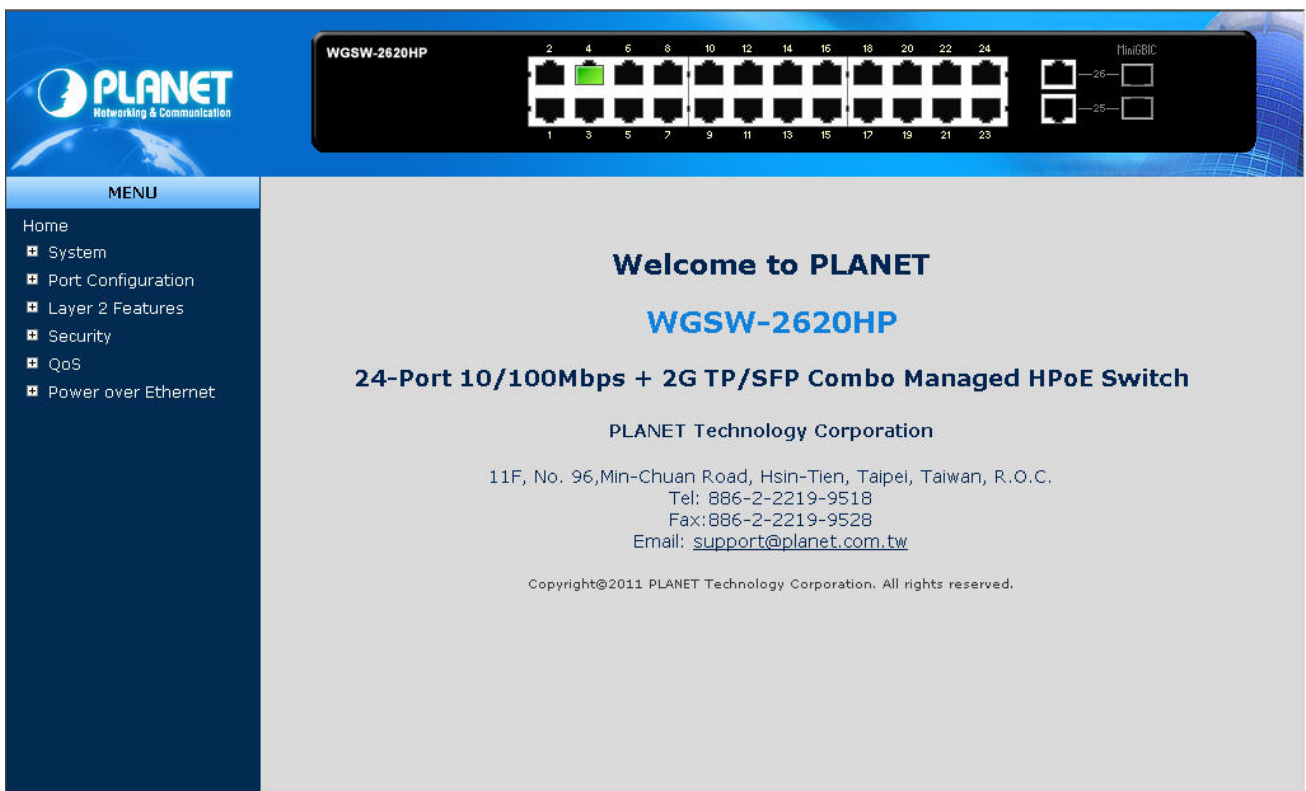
PLANET
Networking & Communication

WGSW-2620HP

2 4 6 8 10 12 14 16 18 20 22 24

1 3 5 7 9 11 13 15 17 19 21 23

MiniGBIC

26

25

MENU

Home
System
Port Configuration
Layer 2 Features
Security
QoS
Power over Ethernet

Welcome to PLANET

WGSW-2620HP

24-Port 10/100Mbps + 2G TP/SFP Combo Managed HPoE Switch

PLANET Technology Corporation

11F, No. 96,Min-Chuan Road, Hsin-Tien, Taipei, Taiwan, R.O.C.
Tel: 886-2-2219-9518
Fax:886-2-2219-9528
Email: support@planet.com.tw

Copyright@2011 PLANET Technology Corporation. All rights reserved.